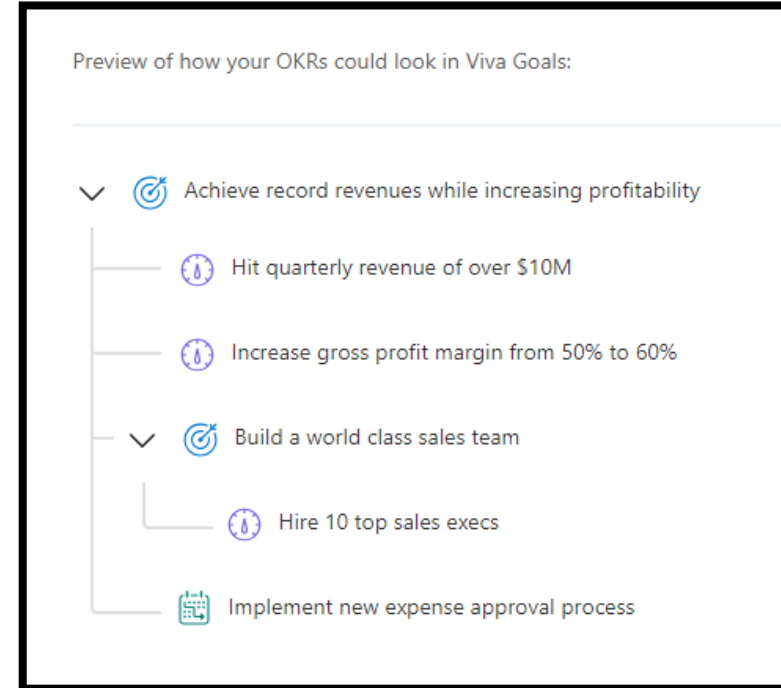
Preview of how your OKRs could look in Viva Goals:

Achieve record revenues while increasing profitability

Hit quarterly revenue of over $10M

Increase gross profit margin from 50% to 60%

Build a world class sales team

Hire 10 top sales execs

Implement new expense approval process